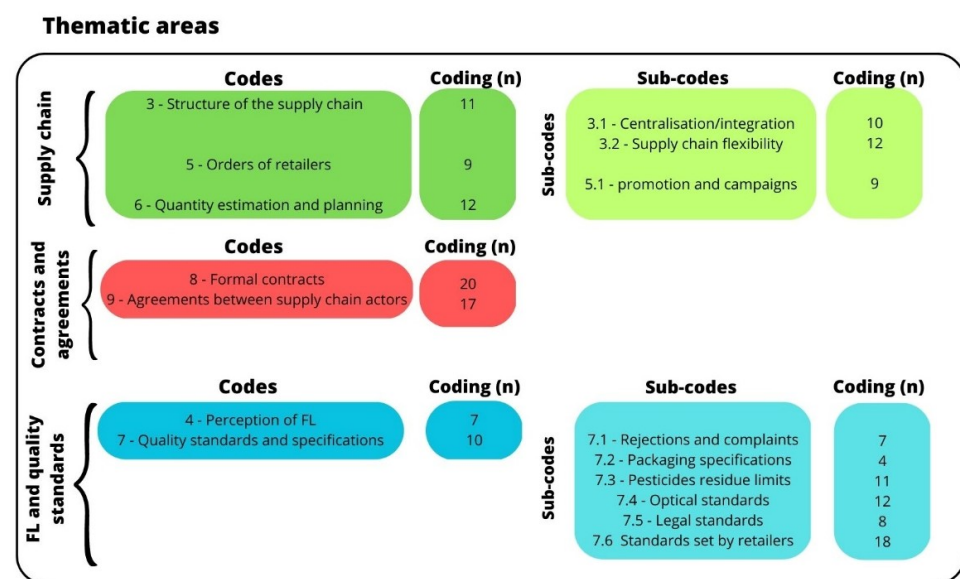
Thematic areas

Supply chain

| Codes | Coding (n) |
|---|---|
| 3 - Structure of the supply chain | 11 |
| 5 - Orders of retailers | 9 |
| 6 - Quantity estimation and planning | 12 |

Sub-codes

| Sub-codes | Coding (n) |
|---|---|
| 3.1 - Centralisation/integration | 10 |
| 3.2 - Supply chain flexibility | 12 |
| 5.1 - promotion and campaigns | 9 |

Contracts and agreements

| Codes | Coding (n) |
|---|---|
| 8 - Formal contracts | 20 |
| 9 - Agreements between supply chain actors | 17 |

FL and quality standards

| Codes | Coding (n) |
|---|---|
| 4 - Perception of FL | 7 |
| 7 - Quality standards and specifications | 10 |

Sub-codes

| Sub-codes | Coding (n) |
|---|---|
| 7.1 - Rejections and complaints | 7 |
| 7.2 - Packaging specifications | 4 |
| 7.3 - Pesticides residue limits | 11 |
| 7.4 - Optical standards | 12 |
| 7.5 - Legal standards | 8 |
| 7.6 Standards set by retailers | 18 |